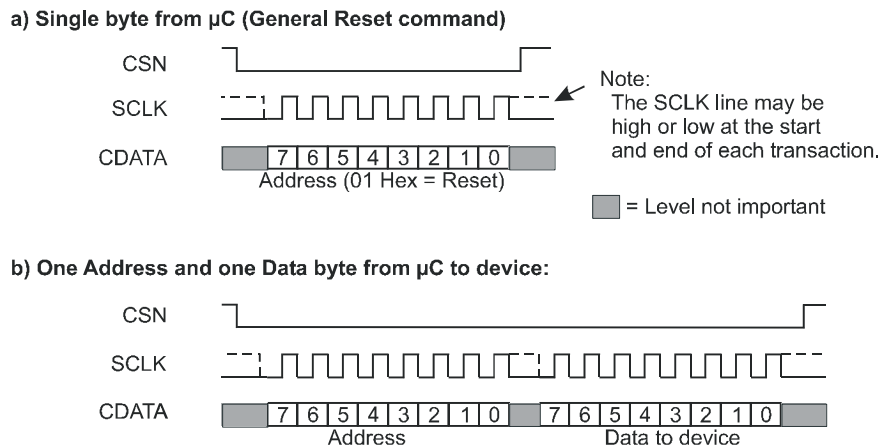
a) Single byte from µC (General Reset command)

CSN

SCLK

CDATA

7 6 5 4 3 2 1 0

Address (01 Hex = Reset)

Note:
The SCLK line may be high or low at the start and end of each transaction.

= Level not important

b) One Address and one Data byte from µC to device:

CSN

SCLK

CDATA

7 6 5 4 3 2 1 0

Address

7 6 5 4 3 2 1 0

Data to device